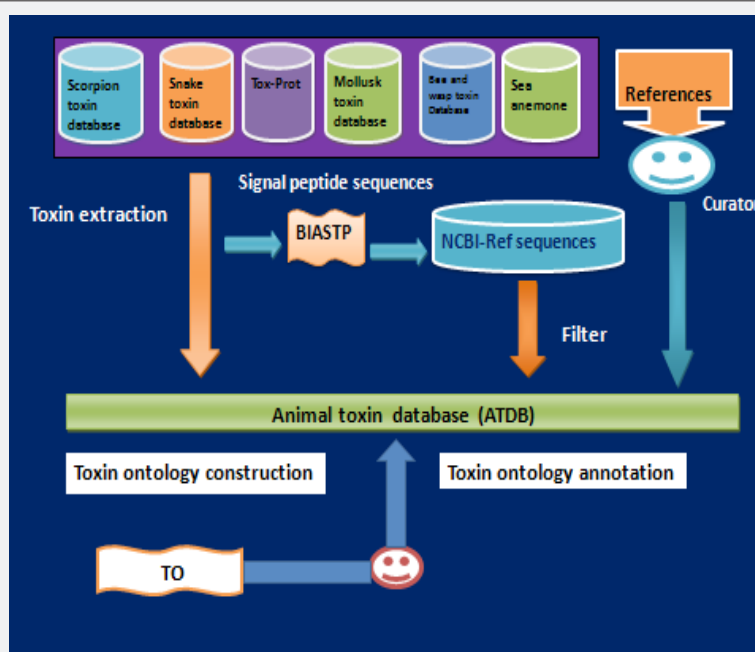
Scorpion toxin database

Snake toxin database

Tox-Prot

Mollusk toxin database

Bee and wasp toxin Database

Sea anemone

References

Curator

Signal peptide sequences

Toxin extraction

BlASTP

NCBI-Ref sequences

Filter

Animal toxin database (ATDB)

Toxin ontology construction

Toxin ontology annotation

TO